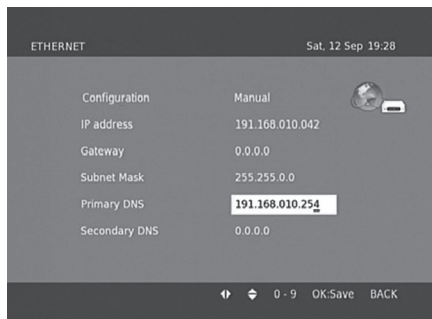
ETHERNET

Sat, 12 Sep 19:28

| | |
|---|---|
| Configuration | Manual |
| IP address | 191.168.010.042 |
| Gateway | 0.0.0.0 |
| Subnet Mask | 255.255.0.0 |
| Primary DNS | 191.168.010.254 |
| Secondary DNS | 0.0.0.0 |

0 - 9 OK:Save BACK